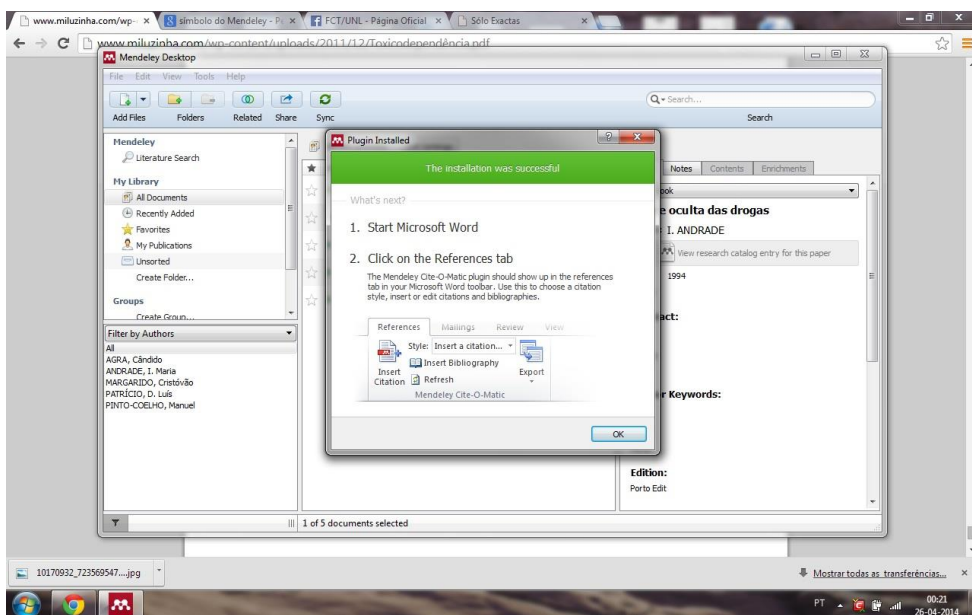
www.miluzinha.com/wp- × símbolo do Mendeley - P × FCT/UNL - Página Oficial × Sólo Exactas ×

www.miluzinha.com/wp-content/uploads/2011/12/Toxicodependência.pdf

Mendeley Desktop

File Edit View Tools Help

Add Files Folders Related Share Sync

Search...

Search

Mendeley
Literature Search

My Library
All Documents
Recently Added
Favorites
My Publications
Unsorted
Create Folder...

Groups
Create Group...

Filter by Authors
All
AGRA, Cândido
ANDRADE, I. Maria
MARGARIDO, Cristóvão
PATRÍCIO, D. Luís
PINTO-COELHO, Manuel

Plugin Installed

The installation was successful

What's next?

1. Start Microsoft Word

2. Click on the References tab

The Mendeley Cite-O-Matic plugin should show up in the references tab in your Microsoft Word toolbar. Use this to choose a citation style, insert or edit citations and bibliographies.

References Mailings Review View

Style: Insert a citation...
Insert Bibliography
Insert Citation
Refresh
Export
Mendeley Cite-O-Matic

OK

Notes Contents Enrichments

ook

e oculta das drogas

I. ANDRADE

View research catalog entry for this paper

1994

act:

r Keywords:

Edition:
Porto Edit

1 of 5 documents selected

10170932_723569547....jpg

Mostrar todas as transferências...

PT 00:21 26-04-2014